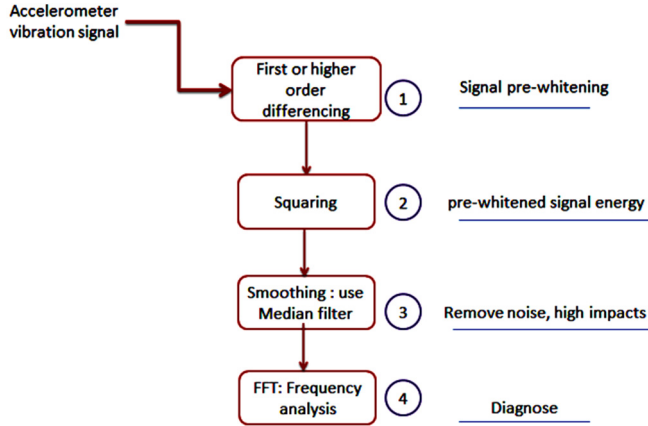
Accelerometer vibration signal

First or higher order differencing

1

Signal pre-whitening

Squaring

2

pre-whitened signal energy

Smoothing : use Median filter

3

Remove noise, high impacts

FFT: Frequency analysis

4

Diagnose